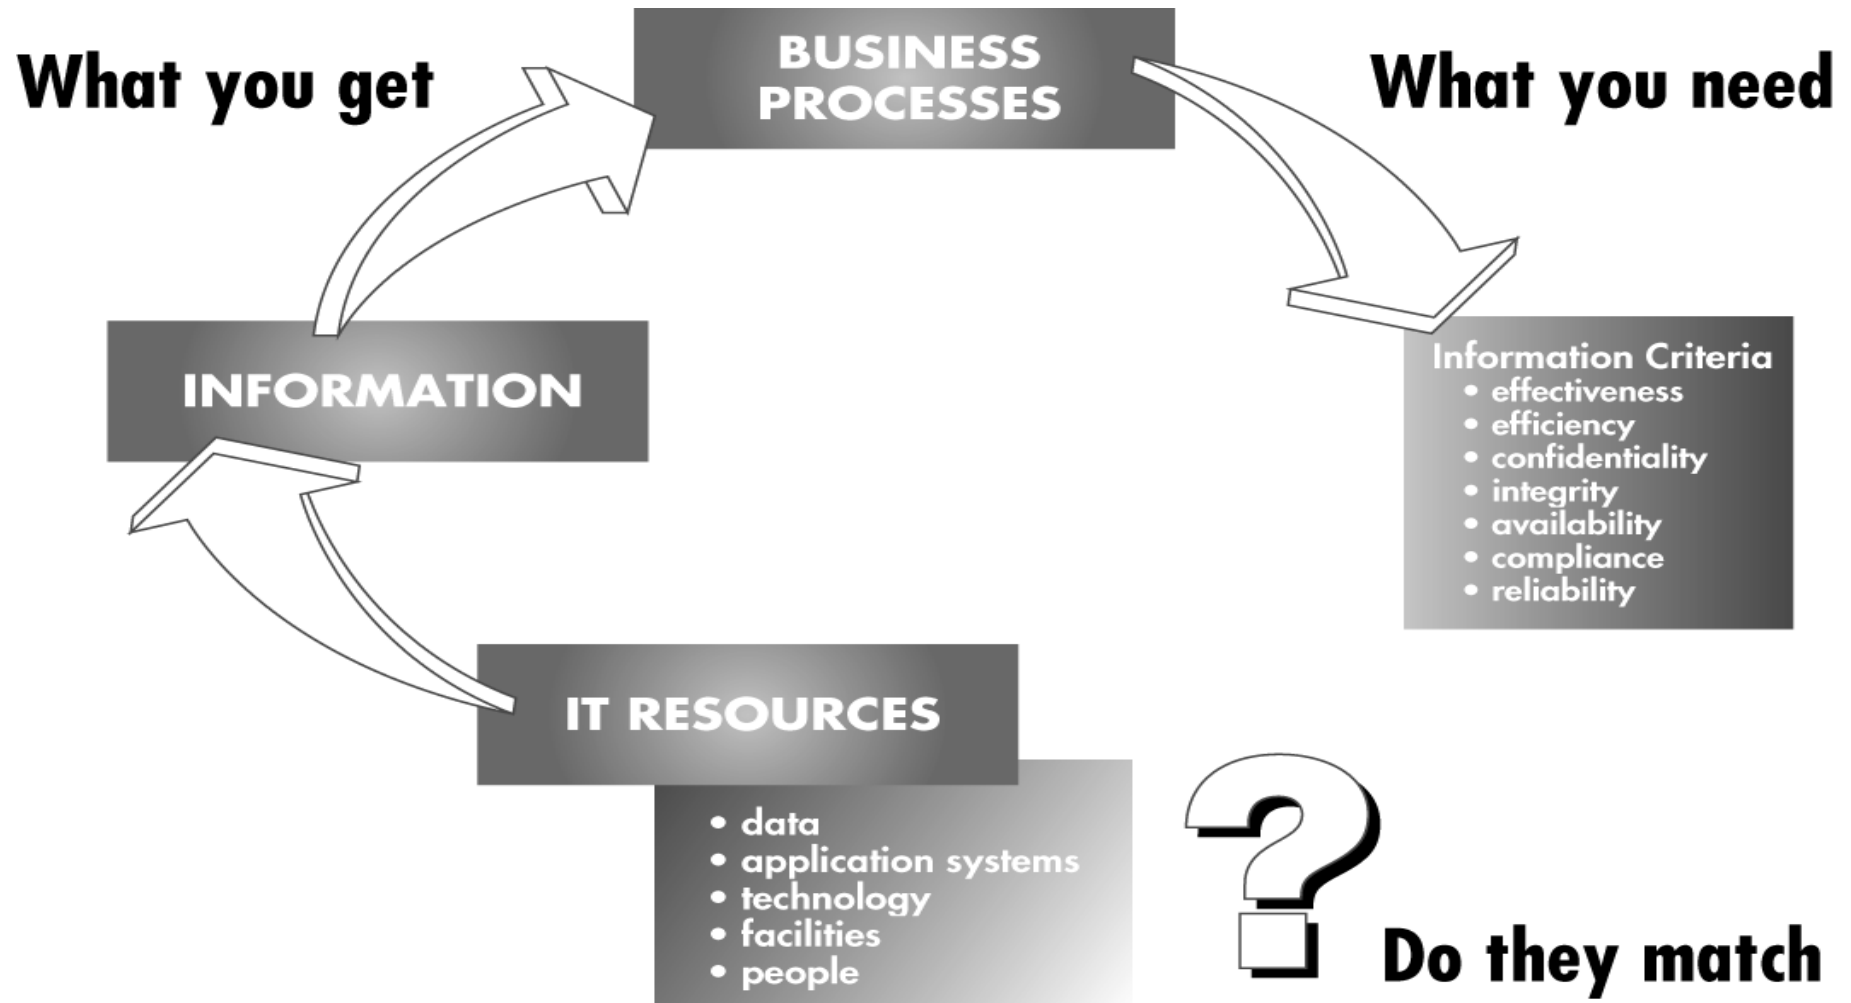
What you get

BUSINESS PROCESSES

What you need

INFORMATION

Information Criteria
• effectiveness
• efficiency
• confidentiality
• integrity
• availability
• compliance
• reliability

IT RESOURCES

• data
• application systems
• technology
• facilities
• people

?

Do they match